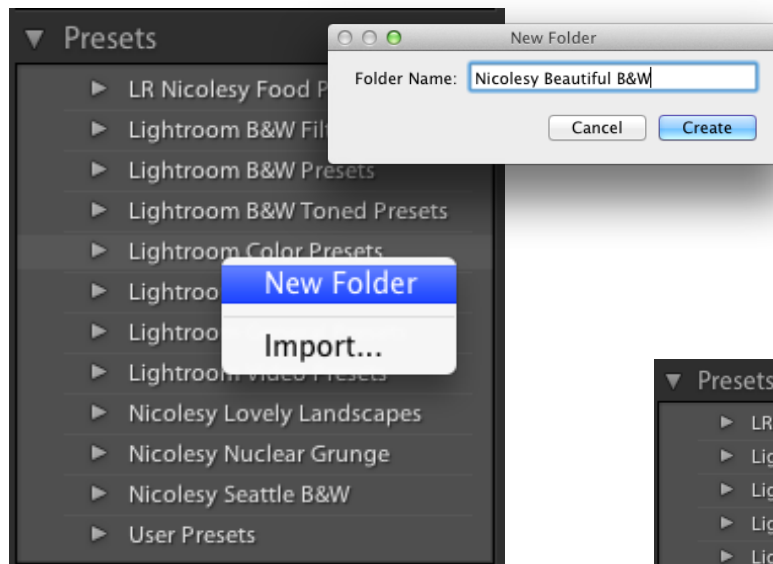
Presets

LR Nicolesy Food P

Lightroom B&W Filt

Lightroom B&W Presets

Lightroom B&W Toned Presets

Lightroom Color Presets

Lightroo

Lightroo

Lightroom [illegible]

Nicolesy Lovely Landscapes

Nicolesy Nuclear Grunge

Nicolesy Seattle B&W

User Presets

New Folder

Folder Name: Nicolesy Beautiful B&W

Cancel

Create

New Folder

Import...

Presets

LR

Lig

Lig

Lig

Lig